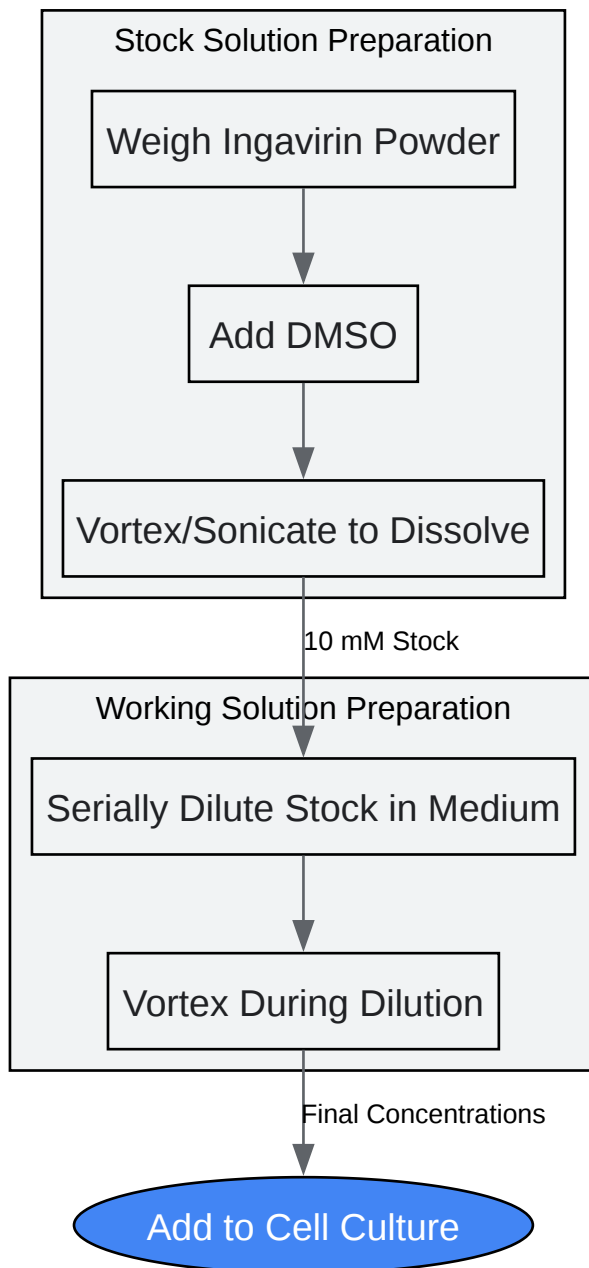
Stock Solution Preparation

Weigh Ingavirin Powder

Add DMSO

Vortex/Sonicate to Dissolve

10 mM Stock

Working Solution Preparation

Serially Dilute Stock in Medium

Vortex During Dilution

Final Concentrations

Add to Cell Culture